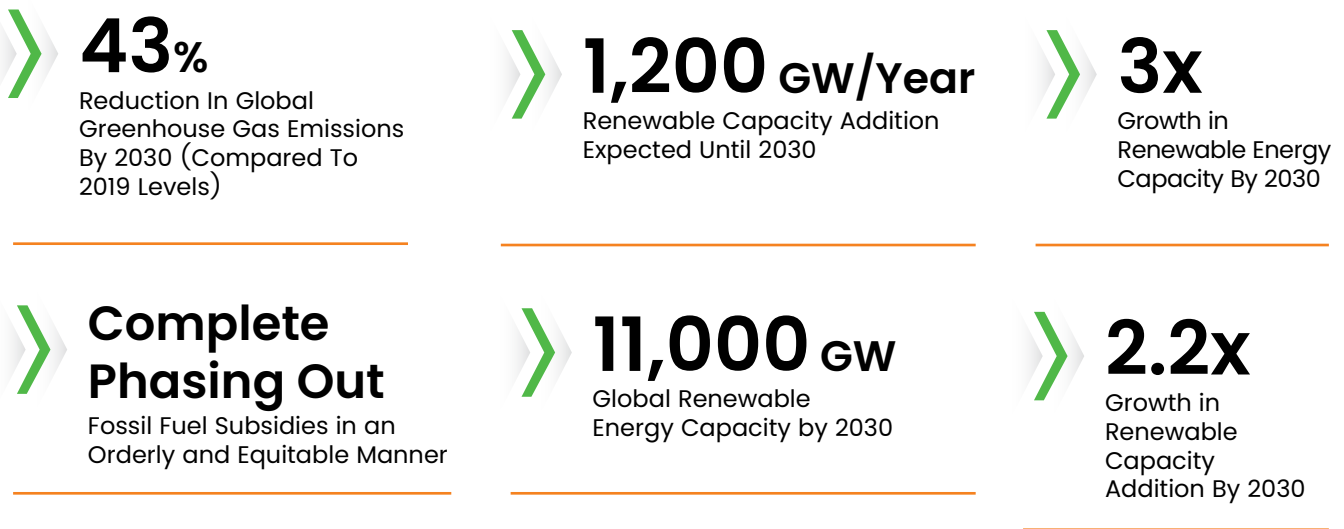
43%
Reduction In Global Greenhouse Gas Emissions By 2030 (Compared To 2019 Levels)

1,200 GW/Year
Renewable Capacity Addition Expected Until 2030

3x
Growth in Renewable Energy Capacity By 2030

Complete Phasing Out
Fossil Fuel Subsidies in an Orderly and Equitable Manner

11,000 GW
Global Renewable Energy Capacity by 2030

2.2x
Growth in Renewable Capacity Addition By 2030